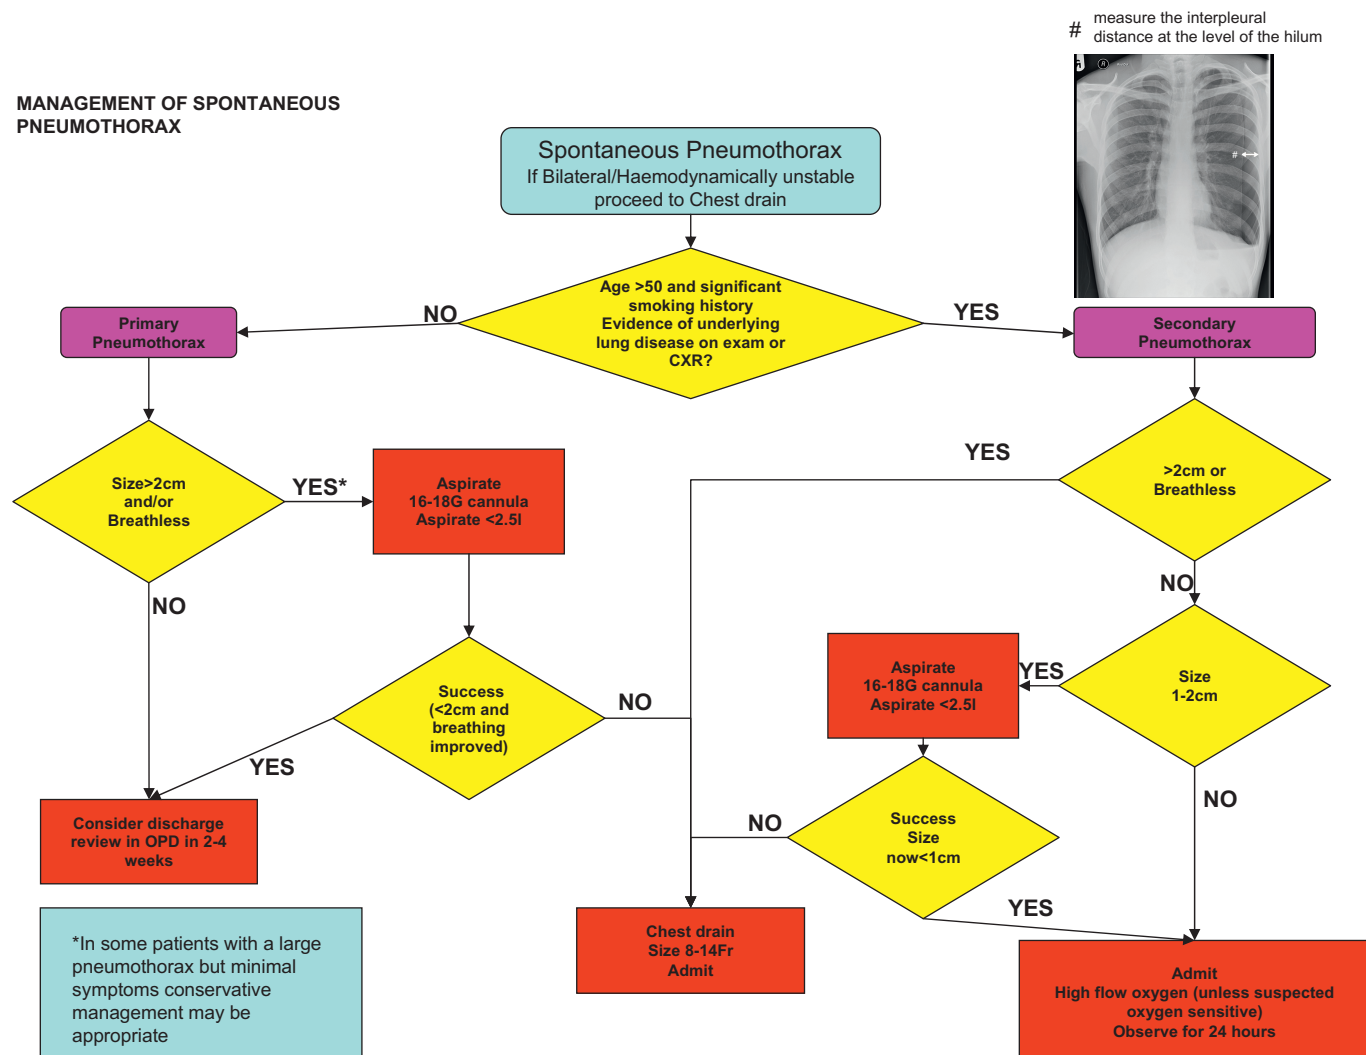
MANAGEMENT OF SPONTANEOUS PNEUMOTHORAX

# measure the interpleural distance at the level of the hilum

Spontaneous Pneumothorax
If Bilateral/Haemodynamically unstable proceed to Chest drain

Age >50 and significant smoking history
Evidence of underlying lung disease on exam or CXR?

NO

YES

Primary Pneumothorax

Secondary Pneumothorax

Size>2cm and/or Breathless

YES*

Aspirate
16-18G cannula
Aspirate <2.5l

NO

YES

>2cm or Breathless

NO

Success (<2cm and breathing improved)

NO

YES

Size 1-2cm

YES

Aspirate
16-18G cannula
Aspirate <2.5l

NO

Consider discharge review in OPD in 2-4 weeks

NO

Success Size now<1cm

YES

Chest drain
Size 8-14Fr
Admit

Admit
High flow oxygen (unless suspected oxygen sensitive)
Observe for 24 hours

*In some patients with a large pneumothorax but minimal symptoms conservative management may be appropriate